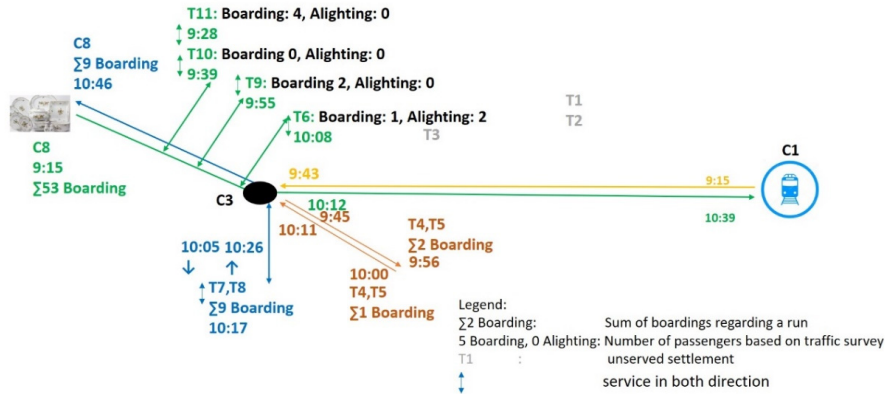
T11: Boarding: 4, Alighting: 0
9:28
T10: Boarding 0, Alighting: 0
9:39
T9: Boarding 2, Alighting: 0
9:55
T6: Boarding: 1, Alighting: 2
10:08

C8
$\sum$9 Boarding
10:46

C8
9:15
$\sum$53 Boarding

T1
T2
T3

C1

9:43
9:15
C3
10:12
10:39
9:45
10:11

T4,T5
$\sum$2 Boarding
9:56

10:00
T4,T5
$\sum$1 Boarding

10:05 10:26
T7,T8
$\sum$9 Boarding
10:17

Legend:
$\sum$2 Boarding: Sum of boardings regarding a run
5 Boarding, 0 Alighting: Number of passengers based on traffic survey
T1 : unserved settlement
service in both direction